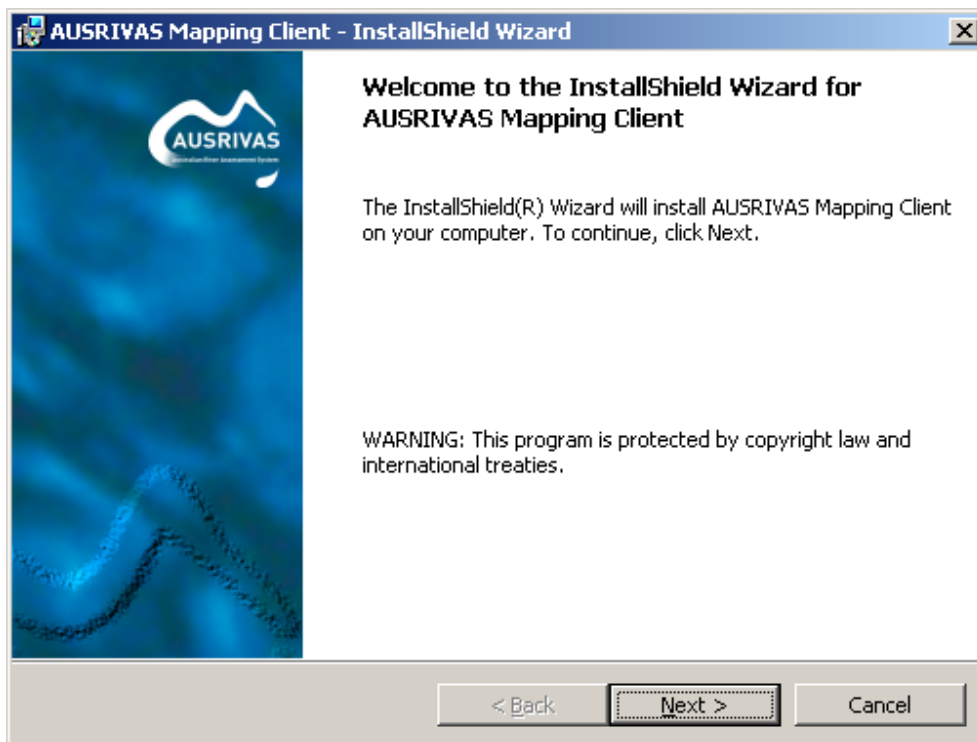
AUSRIVAS Mapping Client - InstallShield Wizard

AUSRIVAS
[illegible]

Welcome to the InstallShield Wizard for AUSRIVAS Mapping Client

The InstallShield(R) Wizard will install AUSRIVAS Mapping Client on your computer. To continue, click Next.

WARNING: This program is protected by copyright law and international treaties.

< Back

Next >

Cancel